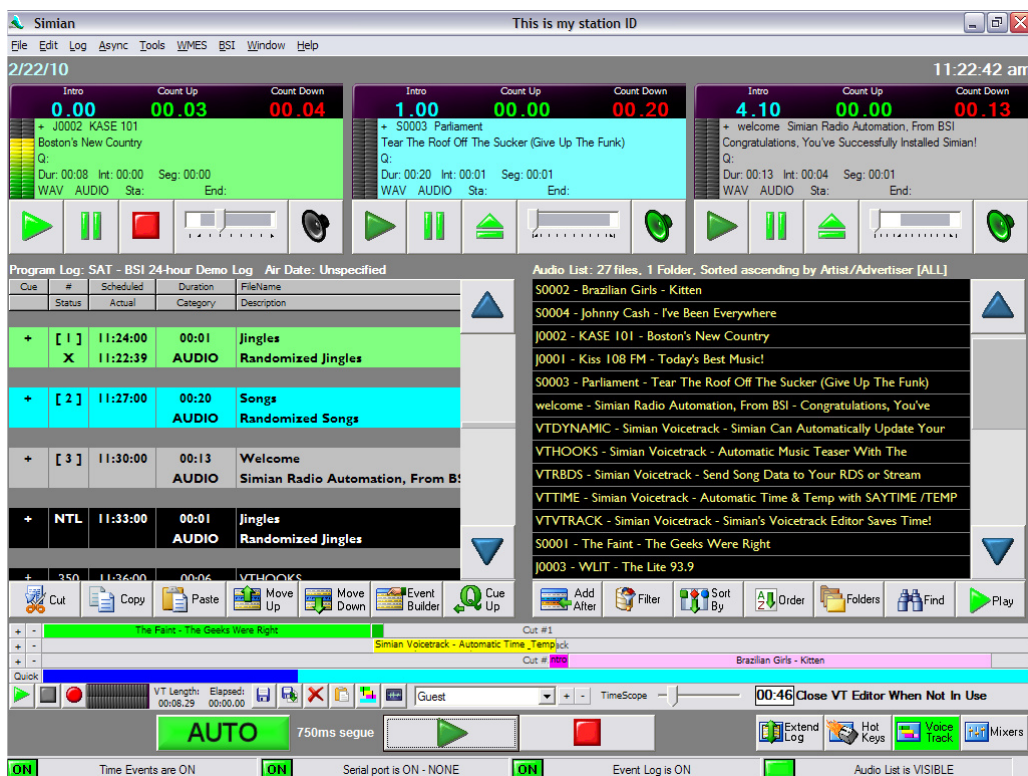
Simian
This is my station ID
File Edit Log Async Tools WMES BSI Window Help
2/22/10
11:22:42 am

| Intro | Count Up | Count Down |
|---|---|---|
| 0.00 | 00.03 | 00.04 |

+ J0002 KASE 101
Boston's New Country
Q:
Dur: 00:08 Int: 00:00 Seg: 00:00
WAV AUDIO Sta: End:

| Intro | Count Up | Count Down |
|---|---|---|
| 1.00 | 00.00 | 00.20 |

+ S0003 Parliament
Tear The Roof Off The Sucker (Give Up The Funk)
Q:
Dur: 00:20 Int: 00:01 Seg: 00:01
WAV AUDIO Sta: End:

| Intro | Count Up | Count Down |
|---|---|---|
| 4.10 | 00.00 | 00.13 |

+ welcome Simian Radio Automation, From BSI
Congratulations, You've Successfully Installed Simian!
Q:
Dur: 00:13 Int: 00:04 Seg: 00:01
WAV AUDIO Sta: End:

Program Log: SAT - BSI 24-hour Demo Log Air Date: Unspecified

| Cue | # / Status | Scheduled / Actual | Duration / Category | FileName / Description |
|---|---|---|---|---|
| + | [ 1 ] X | 11:24:00 11:22:39 | 00:01 AUDIO | Jingles Randomized Jingles |
| + | [ 2 ] | 11:27:00 | 00:20 AUDIO | Songs Randomized Songs |
| + | [ 3 ] | 11:30:00 | 00:13 AUDIO | Welcome Simian Radio Automation, From BS |
| + | NTL | 11:33:00 | 00:01 AUDIO | Jingles Randomized Jingles |
| + | 350 | 11:36:00 | 00:06 | VTHOOKS |

Audio List: 27 files, 1 Folder, Sorted ascending by Artist/Advertiser [ALL]
S0002 - Brazilian Girls - Kitten
S0004 - Johnny Cash - I've Been Everywhere
J0002 - KASE 101 - Boston's New Country
J0001 - Kiss 108 FM - Today's Best Music!
S0003 - Parliament - Tear The Roof Off The Sucker (Give Up The Funk)
welcome - Simian Radio Automation, From BSI - Congratulations, You've
VTDYNAMIC - Simian Voicetrack - Simian Can Automatically Update Your
VTHOOKS - Simian Voicetrack - Automatic Music Teaser With The
VTRBDS - Simian Voicetrack - Send Song Data to Your RDS or Stream
VTTIME - Simian Voicetrack - Automatic Time & Temp with SAYTIME /TEMP
VTVTRACK - Simian Voicetrack - Simian's Voicetrack Editor Saves Time!
S0001 - The Faint - The Geeks Were Right
J0003 - WLIT - The Lite 93.9

Cut Copy Paste Move Up Move Down Event Builder Cue Up
Add After Filter Sort By Order Folders Find Play

The Faint - The Geeks Were Right
Cut #1
Simian Voicetrack - Automatic Time_Temp
Cut #
Brazilian Girls - Kitten
Quick
VT Length: 00:08.29 Elapsed: 00:00.00
Guest
TimeScope
00:46 Close VT Editor When Not In Use
AUTO
750ms segue
Extend Log Hot Keys Voice Track Mixers
ON Time Events are ON
ON Serial port is ON - NONE
ON Event Log is ON
Audio List is VISIBLE